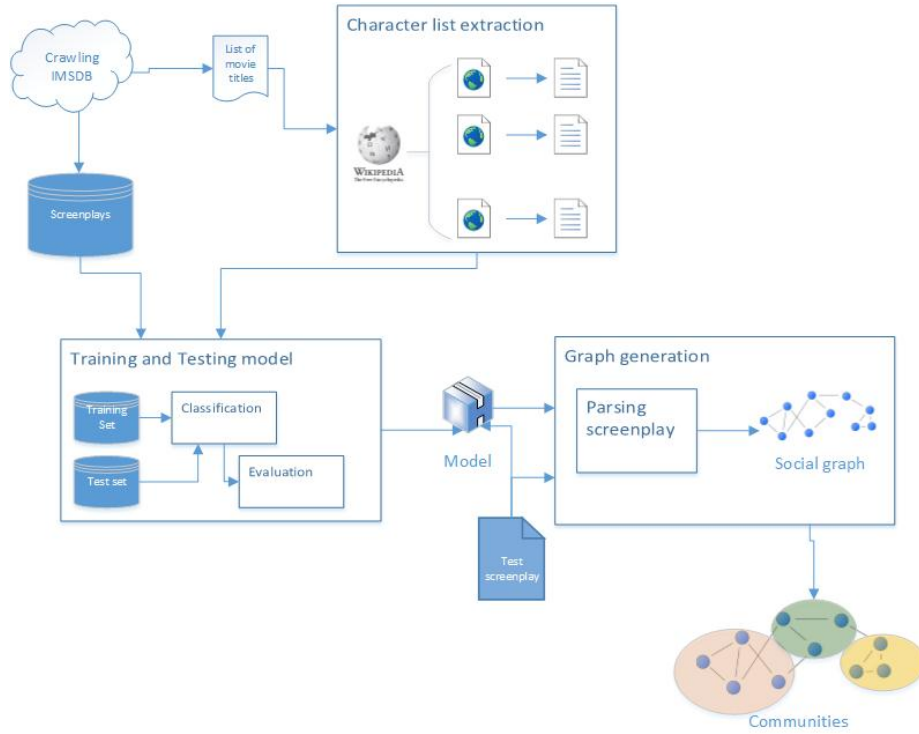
Crawling IMSDB

List of movie titles

Character list extraction

WIKIPEDIA
The Free Encyclopedia

Screenplays

Training and Testing model

Training Set

Classification

Test set

Evaluation

Model

Test screenplay

Graph generation

Parsing screenplay

Social graph

Communities